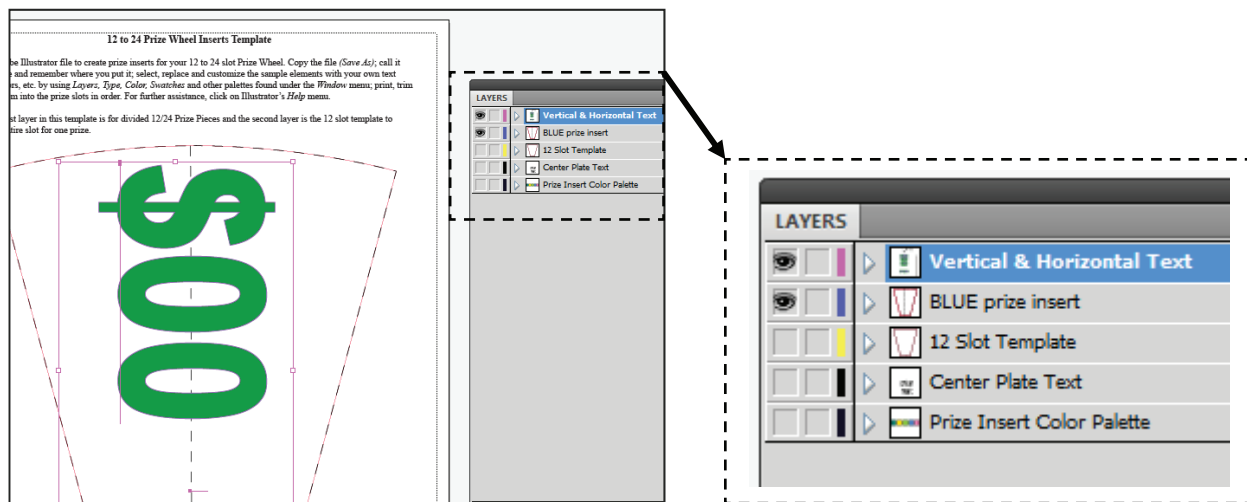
12 to 24 Prize Wheel Inserts Template

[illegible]e Illustrator file to create prize inserts for your 12 to 24 slot Prize Wheel. Copy the file *(Save As)*; call it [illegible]e and remember where you put it; select, replace and customize the sample elements with your own text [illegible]rs, etc. by using *Layers, Type, Color, Swatches* and other palettes found under the *Window* menu; print, trim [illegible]m into the prize slots in order. For further assistance, click on Illustrator's *Help* menu.

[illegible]st layer in this template is for divided 12/24 Prize Pieces and the second layer is the 12 slot template to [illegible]tire slot for one prize.

$00

LAYERS
Vertical & Horizontal Text
BLUE prize insert
12 Slot Template
Center Plate Text
Prize Insert Color Palette

LAYERS
Vertical & Horizontal Text
BLUE prize insert
12 Slot Template
Center Plate Text
Prize Insert Color Palette